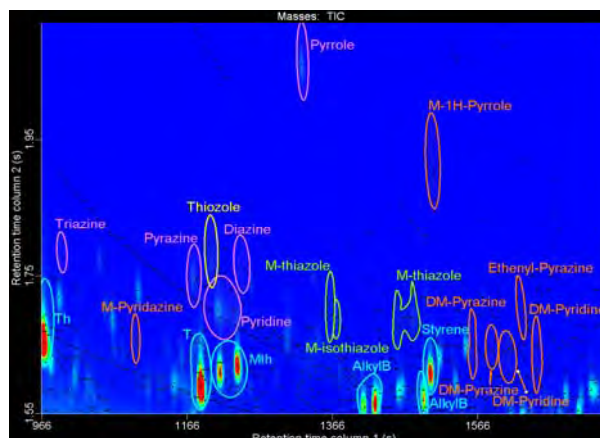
Masses: TIC

Pyrrole

M-1H-Pyrrole

Triazine

Thiozole

Pyrazine

Diazine

M-thiazole

M-thiazole

Ethenyl-Pyrazine

DM-Pyrazine

DM-Pyridine

M-Pyridazine

Th

T

Pyridine

M-isothiazole

Styrene

Mth

AlkylB

AlkylB

DM-Pyrazine

DM-Pyridine

Retention time column 2 (s)

1.95

1.75

1.55

966

1166

1366

1566

Retention time column 1 (s)